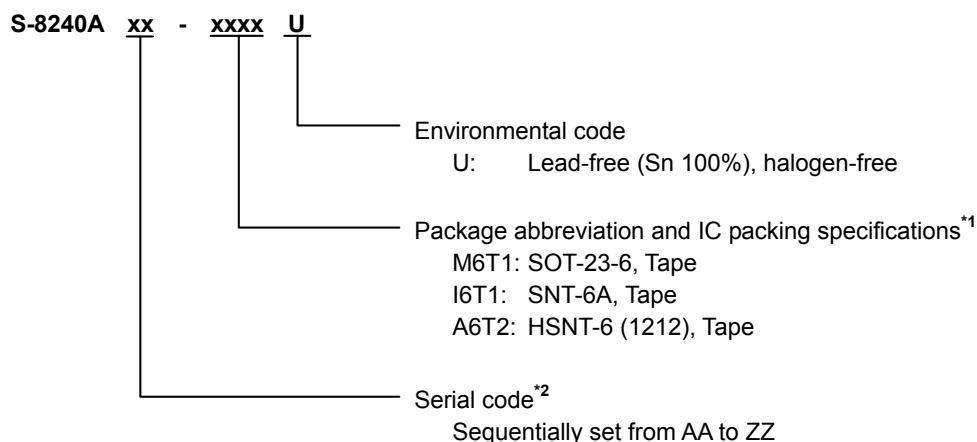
S-8240A xx - xxxx U

Environmental code
U: Lead-free (Sn 100%), halogen-free

Package abbreviation and IC packing specifications$^{*1}$
M6T1: SOT-23-6, Tape
I6T1: SNT-6A, Tape
A6T2: HSNT-6 (1212), Tape

Serial code$^{*2}$
Sequentially set from AA to ZZ